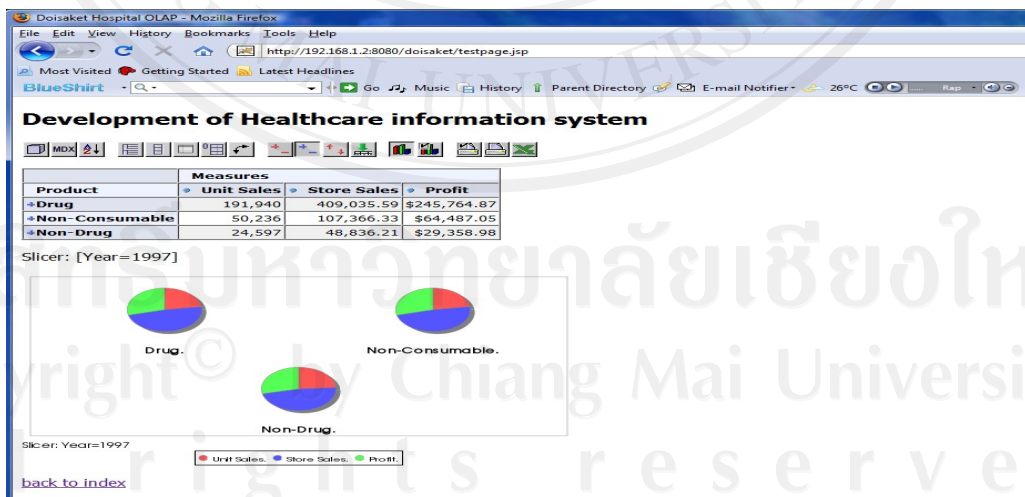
Doisaket Hospital OLAP - Mozilla Firefox
File Edit View History Bookmarks Tools Help
http://192.168.1.2:8080/doisaket/testpage.jsp
Most Visited Getting Started Latest Headlines
BlueShirt Go Music History Parent Directory E-mail Notifier 26°C Rap

Development of Healthcare information system

MDX

| | Measures | | |
|---|---|---|---|
| Product | Unit Sales | Store Sales | Profit |
| +Drug | 191,940 | 409,035.59 | $245,764.87 |
| +Non-Consumable | 50,236 | 107,366.33 | $64,487.05 |
| +Non-Drug | 24,597 | 48,836.21 | $29,358.98 |

Slicer: [Year=1997]

Drug.

Non-Consumable.

Non-Drug.

Slicer: Year=1997

Unit Sales. Store Sales. Profit.

back to index

ลิขสิทธิ์มหาวิทยาลัยเชียงใหม่
Copyright © by Chiang Mai University
All rights reserved